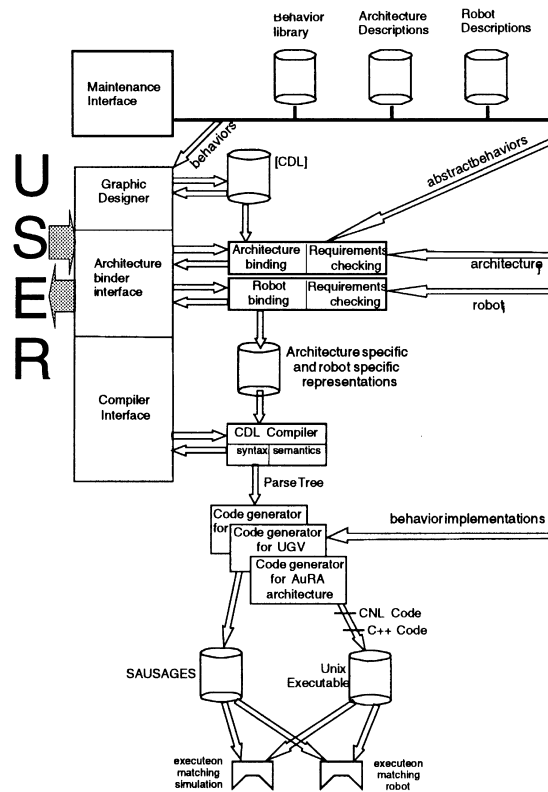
Behavior library

Architecture Descriptions

Robot Descriptions

Maintenance Interface

behaviors

U
S
E
R

Graphic Designer

[CDL]

abstractbehaviors

Architecture binder interface

Architecture binding

Requirements checking

architecture

Robot binding

Requirements checking

robot

Architecture specific and robot specific representations

Compiler Interface

CDL Compiler

syntax

semantics

ParseTree

Code generator for

Code generator for UGV

Code generator for AuRA architecture

behaviorimplementations

CNL Code

C++ Code

SAUSAGES

Unix Executable

executeon matching simulation

executeon matching robot